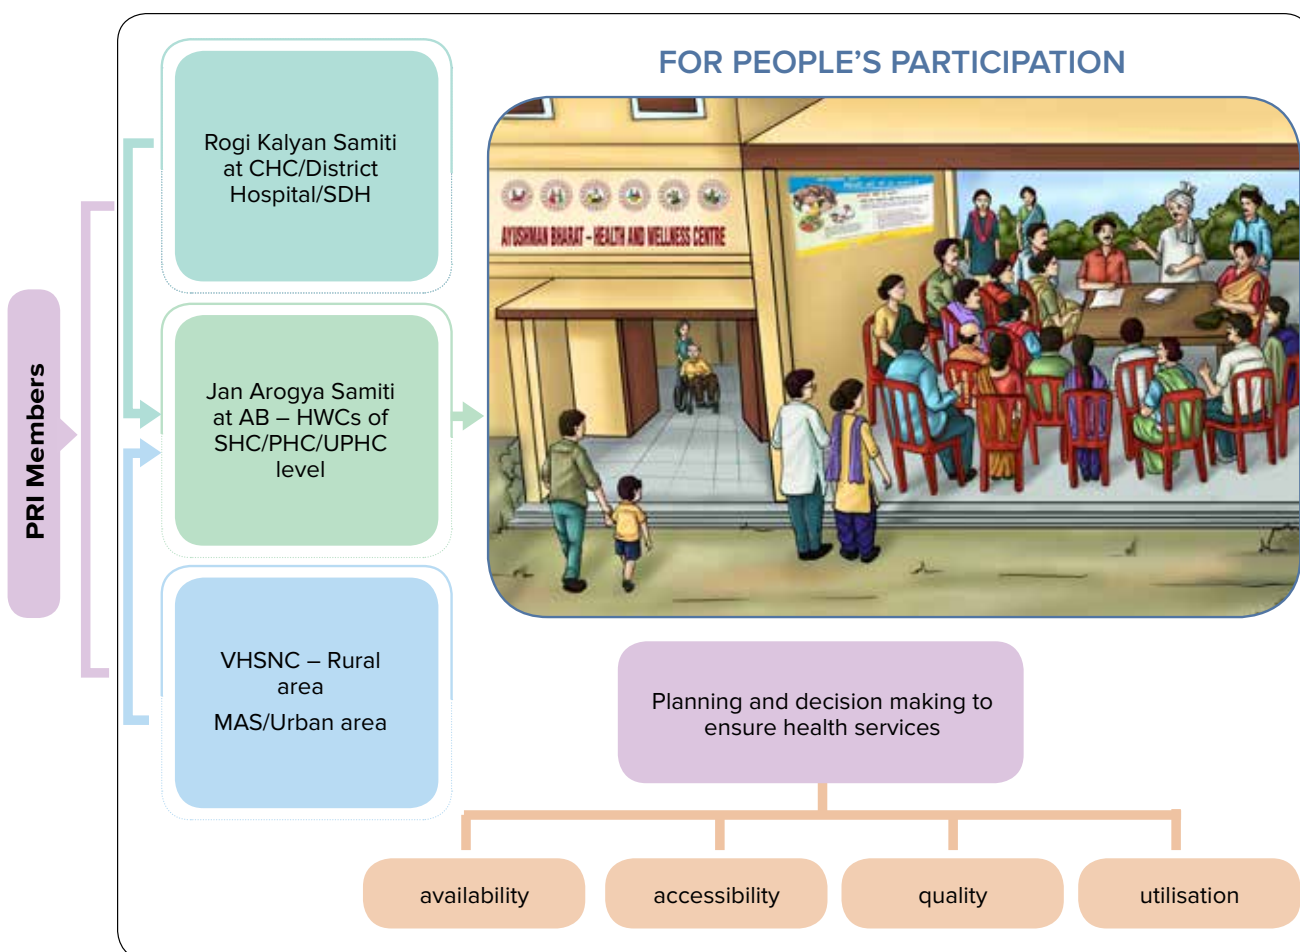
FOR PEOPLE'S PARTICIPATION

PRI Members

Rogi Kalyan Samiti at CHC/District Hospital/SDH

Jan Arogya Samiti at AB – HWCs of SHC/PHC/UPHC level

VHSNC – Rural area

MAS/Urban area

AYUSHMAN BHARAT – HEALTH AND WELLNESS CENTRE

Planning and decision making to ensure health services

availability

accessibility

quality

utilisation